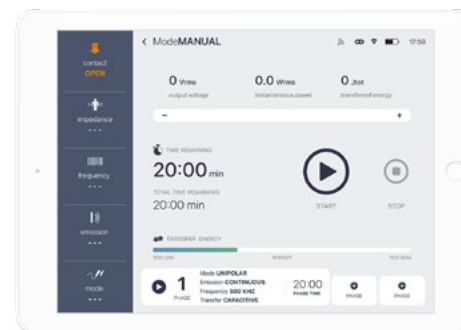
contact
OPEN

impedance
---

frequency
---

emission
---

mode
---

< ModeMANUAL

17:59

0 Vrms
output voltage

0.0 Wrms
instantaneous power

0 Jtot
transferred energy

−

+

TIME REMAINING
20:00 min
TOTAL TIME REMAINING
20:00 min

START

STOP

TRANSFER ENERGY
TOO LOW
PERFECT
TOO HIGH

1
PHASE

Mode UNIPOLAR
Emission CONTINUOUS
Frequency 500 KHZ
Transfer CAPACITIVE

20:00
PHASE TIME

PHASE

PHASE